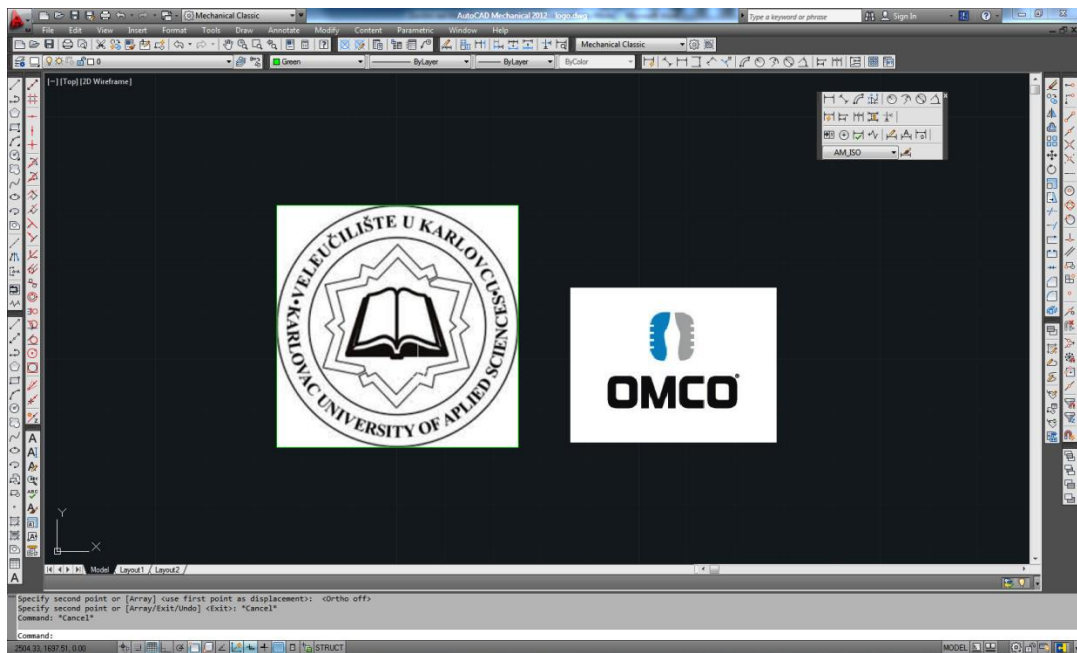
Mechanical Classic
AutoCAD Mechanical 2012 logo.dwg
Type a keyword or phrase
Sign In
File Edit View Insert Format Tools Draw Annotate Modify Content Parametric Window Help
Mechanical Classic
0
Green
ByLayer
ByLayer
ByColor
[-][Top][2D Wireframe]
AM_ISO
• VELEUČILIŠTE U KARLOVCU • KARLOVAC UNIVERSITY OF APLIED SCIENCES
OMCO
Y
X
Model Layout1 Layout2
Specify second point or [Array] <use first point as displacement>: <Ortho off>
Specify second point or [Array/Exit/Undo] <Exit>: *Cancel*
Command: *Cancel*
Command:
2504.33, 1697.51, 0.00
STRUCT
MODEL